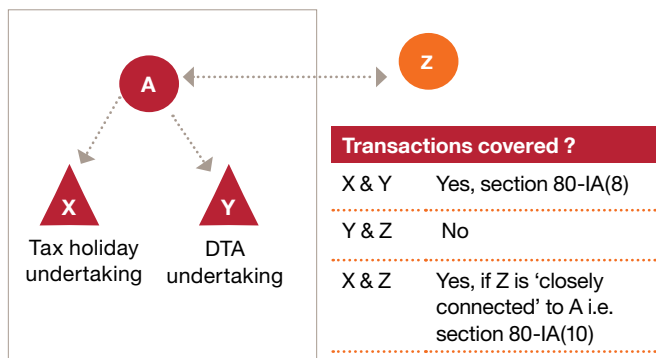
A

Z

X

Y

Tax holiday undertaking

DTA undertaking

| Transactions covered ? | |
|---|---|
| X & Y | Yes, section 80-IA(8) |
| Y & Z | No |
| X & Z | Yes, if Z is ‘closely connected’ to A i.e. section 80-IA(10) |